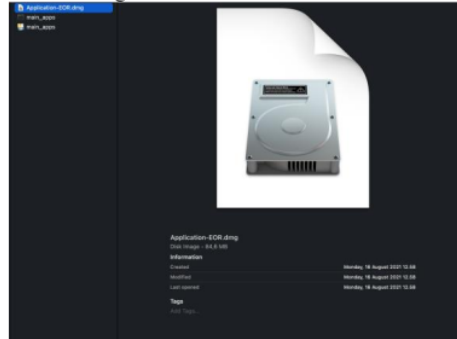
Application-EOR.dmg
main_apps
main_apps

Application-EOR.dmg
Disk Image - 84,6 MB
Information
Created
Monday, 16 August 2021 12.08
Modified
Monday, 16 August 2021 12.08
Last opened
Monday, 16 August 2021 12.08
Tags
Add Tags...